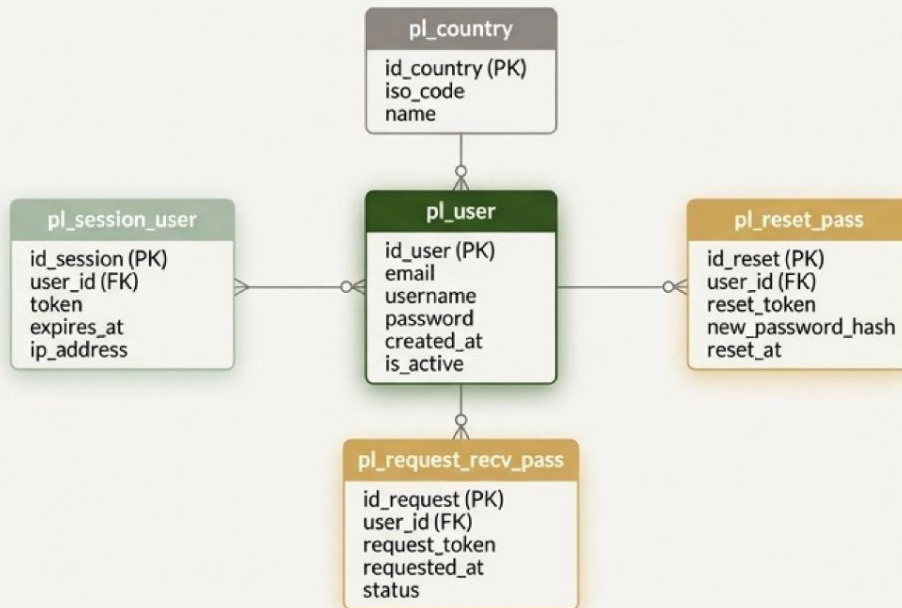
pl_country
id_country (PK)
iso_code
name

pl_session_user
id_session (PK)
user_id (FK)
token
expires_at
ip_address

pl_user
id_user (PK)
email
username
password
created_at
is_active

pl_reset_pass
id_reset (PK)
user_id (FK)
reset_token
new_password_hash
reset_at

pl_request_recv_pass
id_request (PK)
user_id (FK)
request_token
requested_at
status